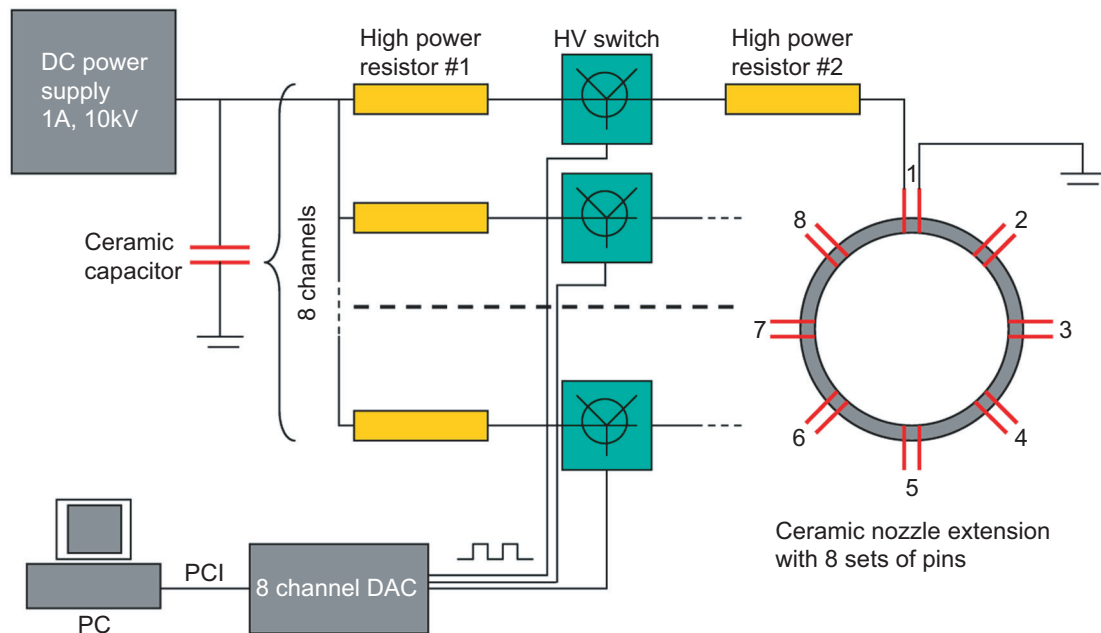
DC power supply 1A, 10kV

High power resistor #1

HV switch

High power resistor #2

Ceramic capacitor

8 channels

1
2
3
4
5
6
7
8

Ceramic nozzle extension with 8 sets of pins

PC

PCI

8 channel DAC